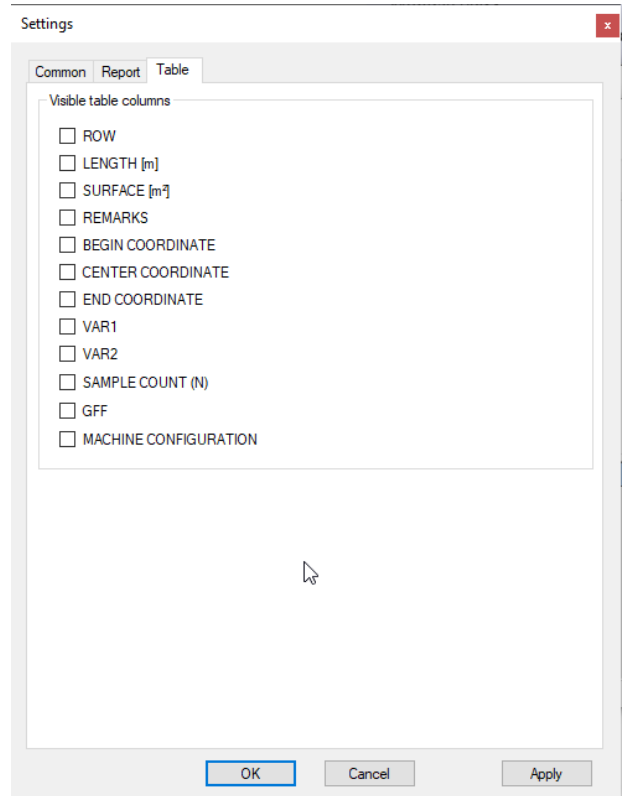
Settings
x
Common Report Table
Visible table columns
ROW
LENGTH [m]
SURFACE [m²]
REMARKS
BEGIN COORDINATE
CENTER COORDINATE
END COORDINATE
VAR1
VAR2
SAMPLE COUNT (N)
GFF
MACHINE CONFIGURATION
OK
Cancel
Apply